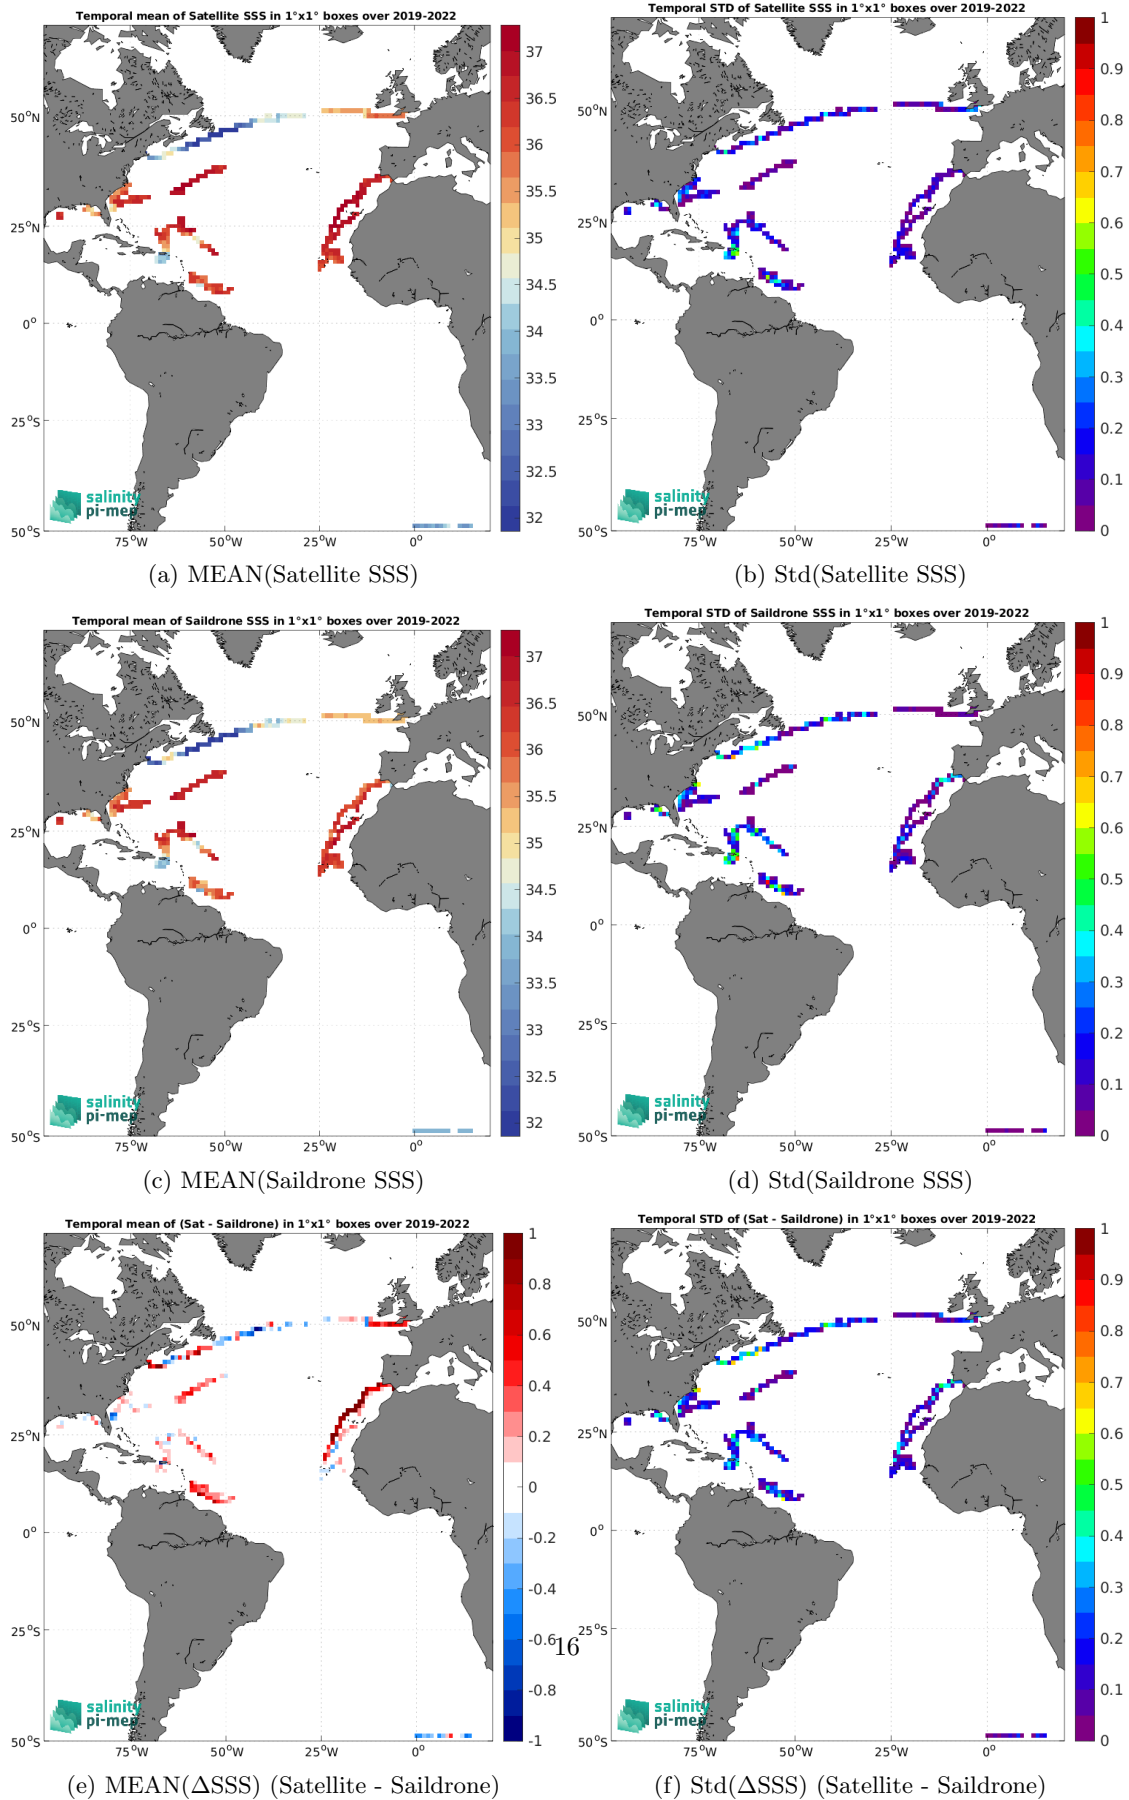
Temporal mean of Satellite SSS in 1°x1° boxes over 2019-2022

50°N
25°N
0°
25°S
50°S
75°W 50°W 25°W 0°

37
36.5
36
35.5
35
34.5
34
33.5
33
32.5
32

salinity pi-mep

(a) MEAN(Satellite SSS)

Temporal STD of Satellite SSS in 1°x1° boxes over 2019-2022

50°N
25°N
0°
25°S
50°S
75°W 50°W 25°W 0°

1
0.9
0.8
0.7
0.6
0.5
0.4
0.3
0.2
0.1
0

salinity pi-mep

(b) Std(Satellite SSS)

Temporal mean of Saildrone SSS in 1°x1° boxes over 2019-2022

50°N
25°N
0°
25°S
50°S
75°W 50°W 25°W 0°

37
36.5
36
35.5
35
34.5
34
33.5
33
32.5
32

salinity pi-mep

(c) MEAN(Saildrone SSS)

Temporal STD of Saildrone SSS in 1°x1° boxes over 2019-2022

50°N
25°N
0°
25°S
50°S
75°W 50°W 25°W 0°

1
0.9
0.8
0.7
0.6
0.5
0.4
0.3
0.2
0.1
0

salinity pi-mep

(d) Std(Saildrone SSS)

Temporal mean of (Sat - Saildrone) in 1°x1° boxes over 2019-2022

50°N
25°N
0°
25°S
50°S
75°W 50°W 25°W 0°

1
0.8
0.6
0.4
0.2
0
-0.2
-0.4
-0.6
-0.8
-1

salinity pi-mep

16

(e) MEAN(ΔSSS) (Satellite - Saildrone)

Temporal STD of (Sat - Saildrone) in 1°x1° boxes over 2019-2022

50°N
25°N
0°
25°S
50°S
75°W 50°W 25°W 0°

1
0.9
0.8
0.7
0.6
0.5
0.4
0.3
0.2
0.1
0

salinity pi-mep

(f) Std(ΔSSS) (Satellite - Saildrone)